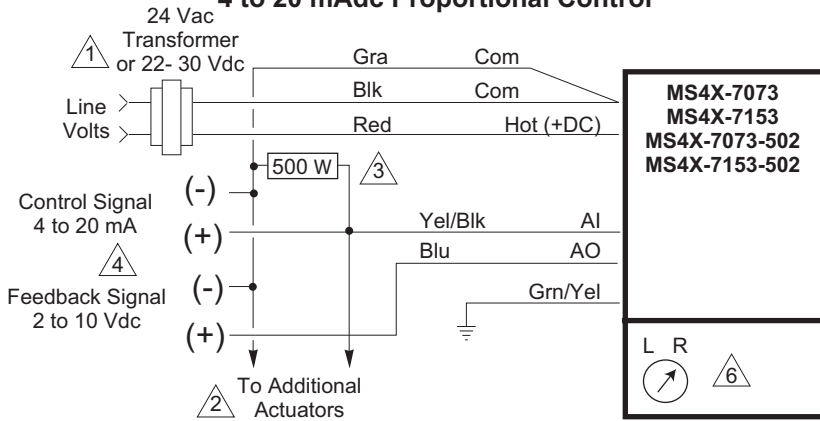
4 to 20 mAdc Proportional Control

24 Vac Transformer or 22- 30 Vdc

1

Line Volts

Gra Com

Blk Com

Red Hot (+DC)

MS4X-7073
MS4X-7153
MS4X-7073-502
MS4X-7153-502

500 W

3

Control Signal 4 to 20 mA

(-)

(+)

4

Yel/Blk AI

Blu AO

Feedback Signal 2 to 10 Vdc

(-)

(+)

Grn/Yel

2

To Additional Actuators

L R

6